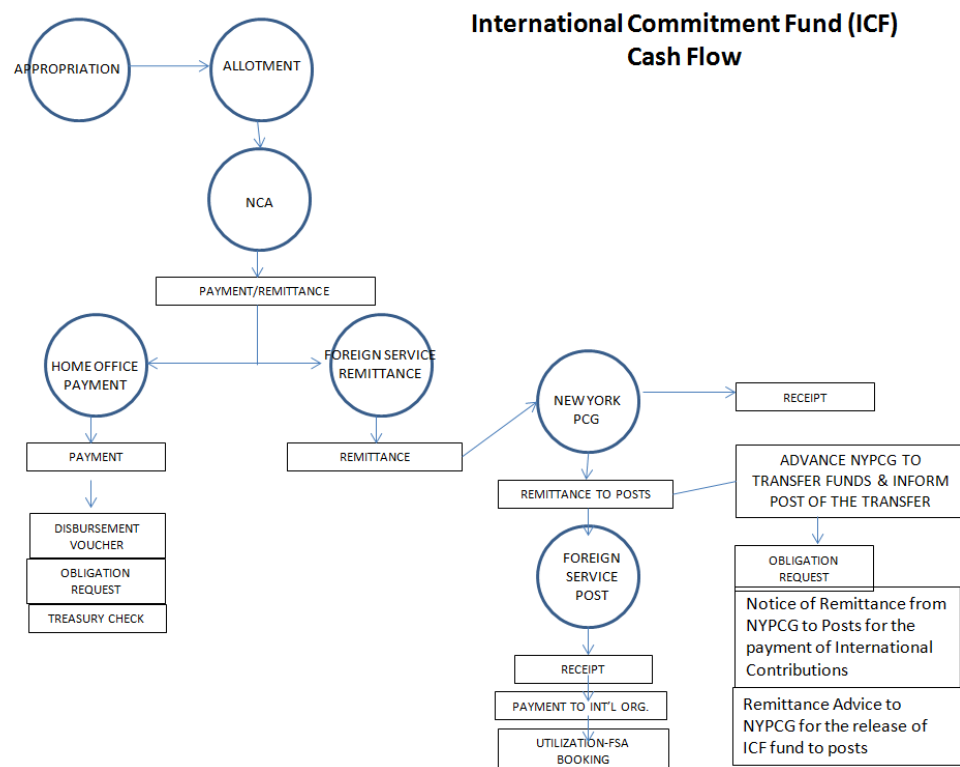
International Commitment Fund (ICF)
Cash Flow

APPROPRIATION

ALLOTMENT

NCA

PAYMENT/REMITTANCE

HOME OFFICE PAYMENT

FOREIGN SERVICE REMITTANCE

PAYMENT

DISBURSEMENT VOUCHER

OBLIGATION REQUEST

TREASURY CHECK

REMITTANCE

NEW YORK PCG

RECEIPT

ADVANCE NYPCG TO TRANSFER FUNDS & INFORM POST OF THE TRANSFER

REMITTANCE TO POSTS

OBLIGATION REQUEST

FOREIGN SERVICE POST

Notice of Remittance from NYPCG to Posts for the payment of International Contributions

RECEIPT

PAYMENT TO INT'L ORG.

Remittance Advice to NYPCG for the release of ICF fund to posts

UTILIZATION-FSA BOOKING